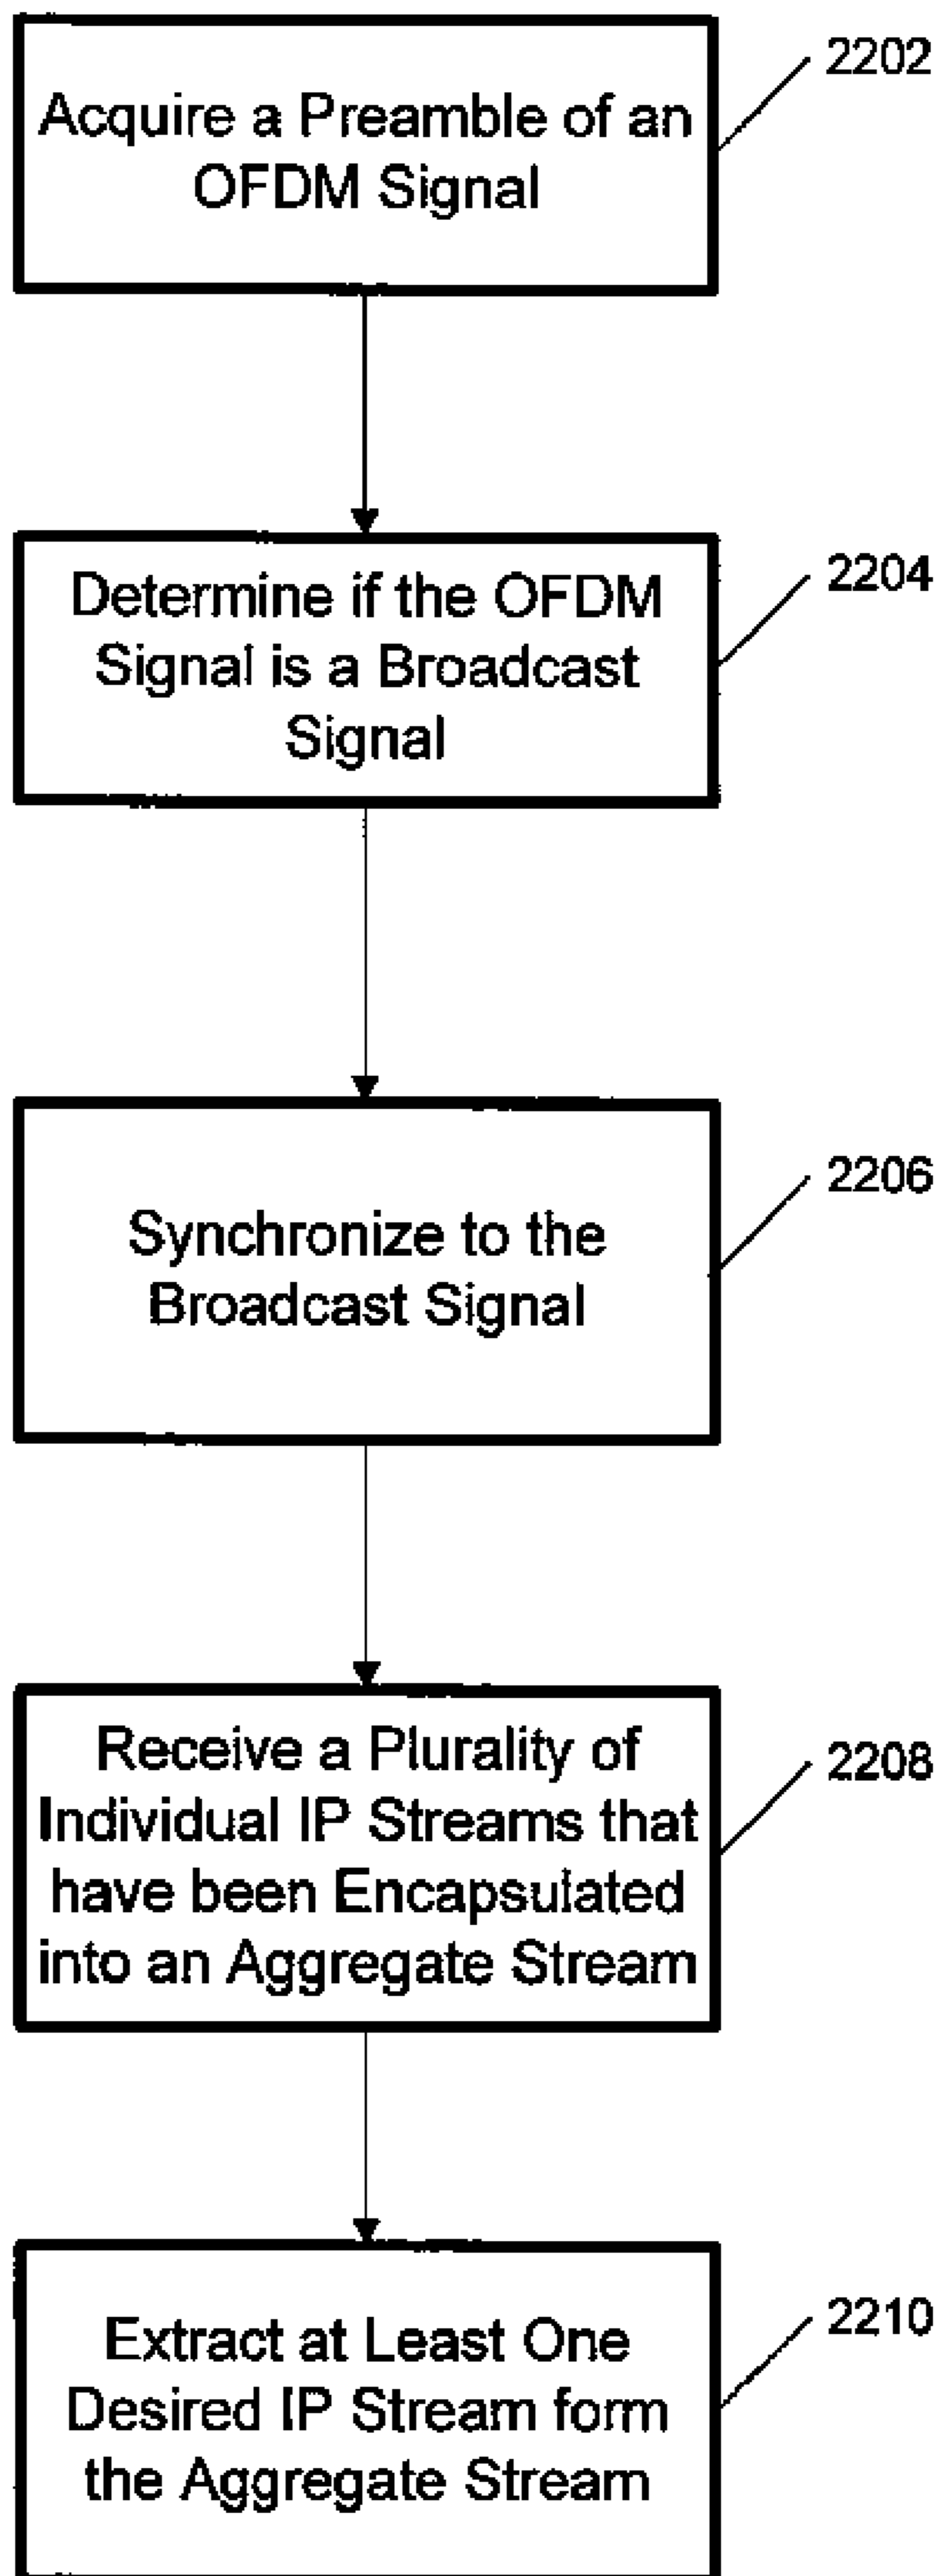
Acquire a Preamble of an OFDM Signal

2202

Determine if the OFDM Signal is a Broadcast Signal

2204

Synchronize to the Broadcast Signal

2206

Receive a Plurality of Individual IP Streams that have been Encapsulated into an Aggregate Stream

2208

Extract at Least One Desired IP Stream form the Aggregate Stream

2210